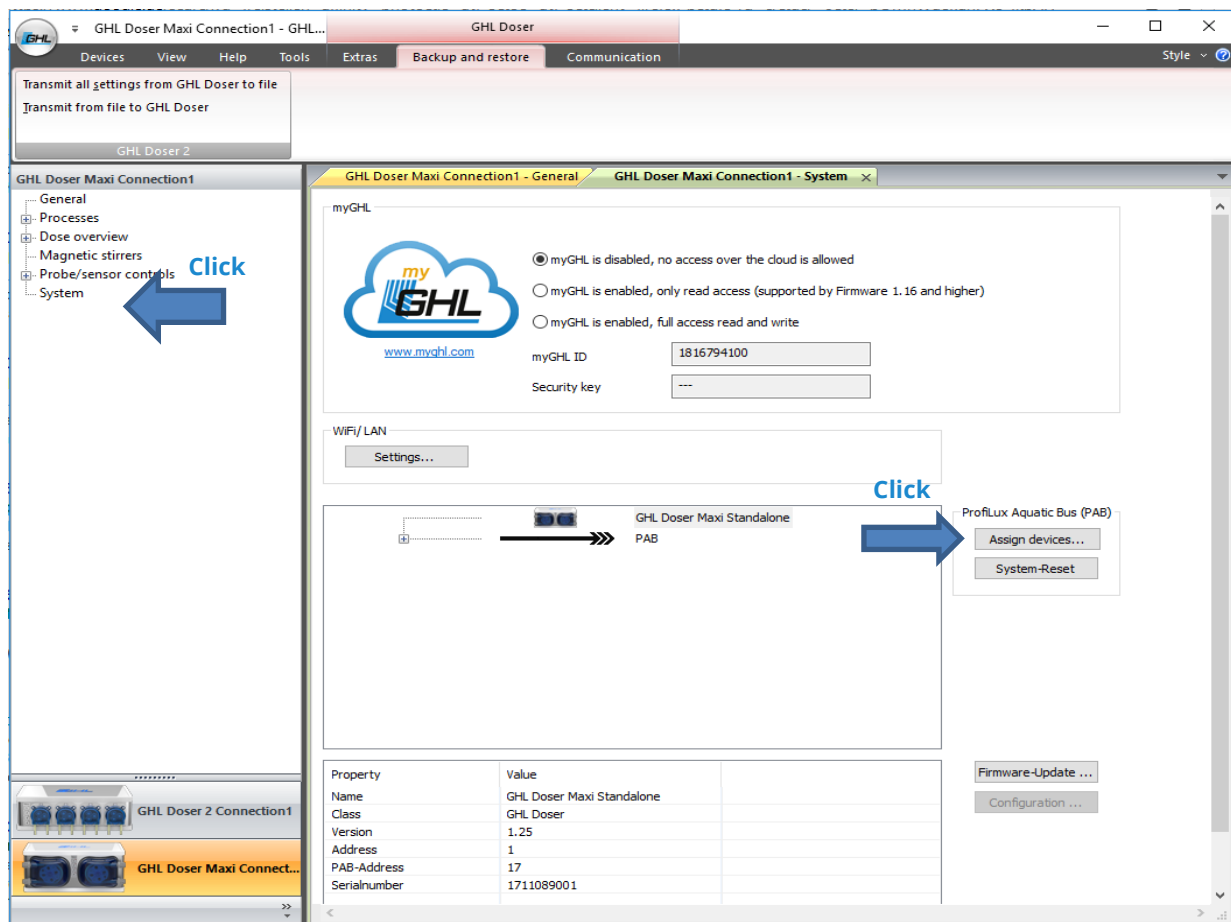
GHL Doser Maxi Connection1 - GHL...

GHL Doser

Devices View Help Tools Extras Backup and restore Communication

Style

Transmit all settings from GHL Doser to file
Transmit from file to GHL Doser

GHL Doser 2

GHL Doser Maxi Connection1

General
Processes
Dose overview
Magnetic stirrers
Probe/sensor controls
System

Click

GHL Doser Maxi Connection1 - General
GHL Doser Maxi Connection1 - System

myGHL

my GHL

www.myghl.com

myGHL is disabled, no access over the cloud is allowed
myGHL is enabled, only read access (supported by Firmware 1.16 and higher)
myGHL is enabled, full access read and write

myGHL ID 1816794100
Security key ---

WiFi/ LAN

Settings...

Click

GHL Doser Maxi Standalone
PAB

ProfiLux Aquatic Bus (PAB)

Assign devices...

System-Reset

| Property | Value |
|---|---|
| Name | GHL Doser Maxi Standalone |
| Class | GHL Doser |
| Version | 1.25 |
| Address | 1 |
| PAB-Address | 17 |
| Serialnumber | 1711089001 |

Firmware-Update ...

Configuration ...

GHL Doser 2 Connection1

GHL Doser Maxi Connect...